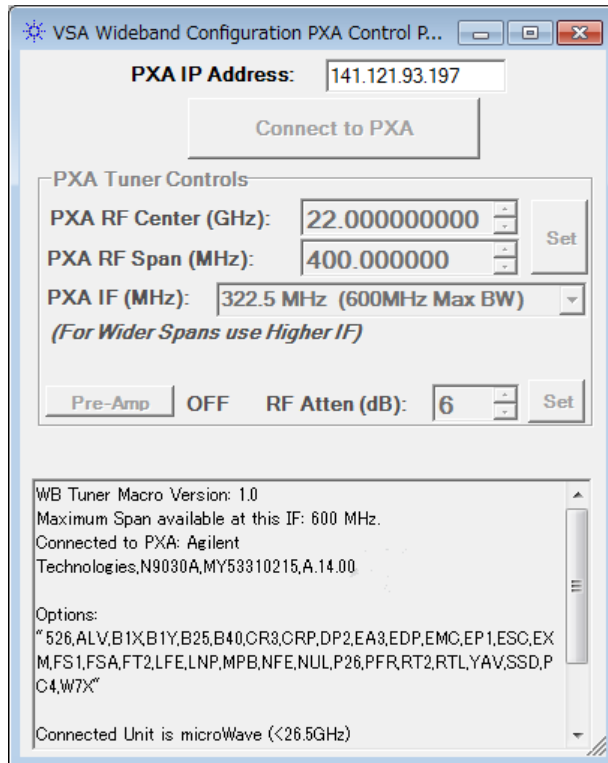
VSA Wideband Configuration PXA Control P...

PXA IP Address: 141.121.93.197

Connect to PXA

PXA Tuner Controls

PXA RF Center (GHz): 22.000000000

PXA RF Span (MHz): 400.000000

Set

PXA IF (MHz): 322.5 MHz (600MHz Max BW)

(For Wider Spans use Higher IF)

Pre-Amp OFF RF Atten (dB): 6 Set

WB Tuner Macro Version: 1.0
Maximum Span available at this IF: 600 MHz.
Connected to PXA: Agilent Technologies,N9030A,MY53310215,A.14.00

Options:
" 526,ALV,B1X,B1Y,B25,B40,CR3,CRP,DP2,EA3,EDP,EMC,EP1,ESC,EXM,FS1,FSA,FT2,LFE,LNP,MPB,NFE,NUL,P26,PFR,RT2,RTL,YAV,SSD,PC4,W7X"

Connected Unit is microWave (<26.5GHz)